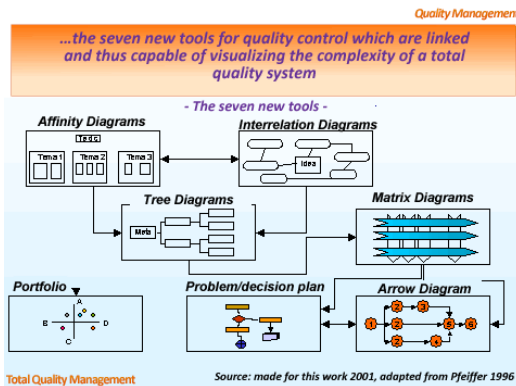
Quality Managemen

...the seven new tools for quality control which are linked and thus capable of visualizing the complexity of a total quality system

- The seven new tools -

Affinity Diagrams

Tesis

Tema 1

Tema 2

Tema 3

Interrelation Diagrams

Idea

Tree Diagrams

Meta

Matrix Diagrams

Portfolio

A

B

C

D

Problem/decision plan

Arrow Diagram

1

2

2

2

3

4

5

6

Total Quality Management

Source: made for this work 2001, adapted from Pfeiffer 1996